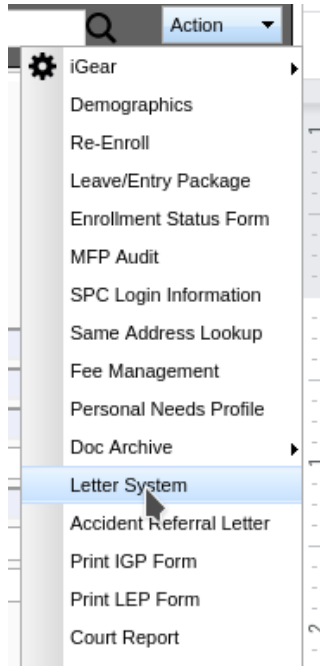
Action

iGear
Demographics
Re-Enroll
Leave/Entry Package
Enrollment Status Form
MFP Audit
SPC Login Information
Same Address Lookup
Fee Management
Personal Needs Profile
Doc Archive
Letter System
Accident Referral Letter
Print IGP Form
Print LEP Form
Court Report